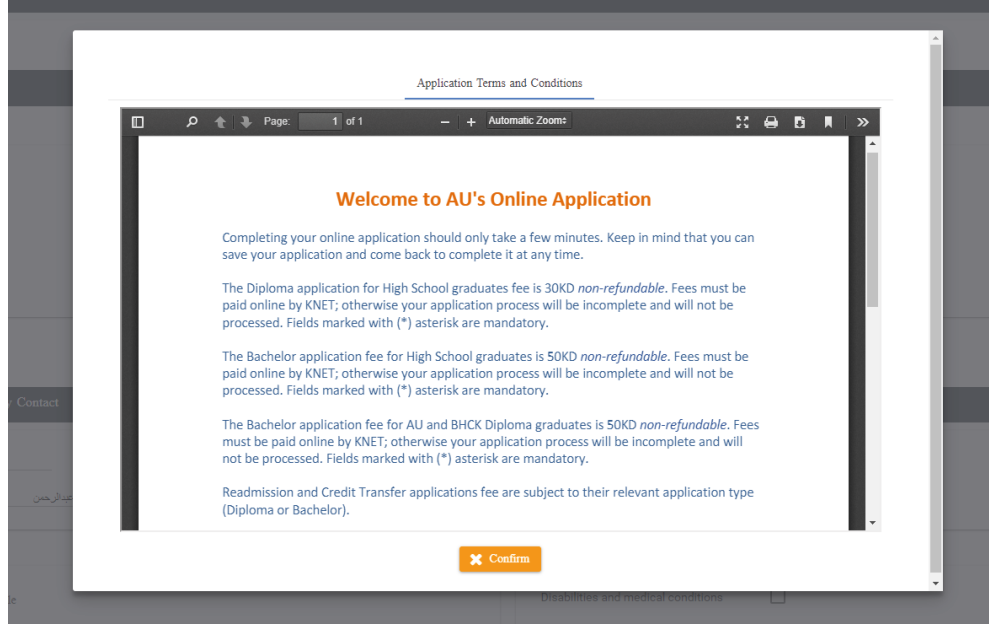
Application Terms and Conditions

Page: 1 of 1

Automatic Zoom

Welcome to AU's Online Application

Completing your online application should only take a few minutes. Keep in mind that you can save your application and come back to complete it at any time.

The Diploma application for High School graduates fee is 30KD *non-refundable*. Fees must be paid online by KNET; otherwise your application process will be incomplete and will not be processed. Fields marked with (*) asterisk are mandatory.

The Bachelor application fee for High School graduates is 50KD *non-refundable*. Fees must be paid online by KNET; otherwise your application process will be incomplete and will not be processed. Fields marked with (*) asterisk are mandatory.

The Bachelor application fee for AU and BHCK Diploma graduates is 50KD *non-refundable*. Fees must be paid online by KNET; otherwise your application process will be incomplete and will not be processed. Fields marked with (*) asterisk are mandatory.

Readmission and Credit Transfer applications fee are subject to their relevant application type (Diploma or Bachelor).

Confirm

y Contact

عبدالرحمن

le

Disabilities and medical conditions